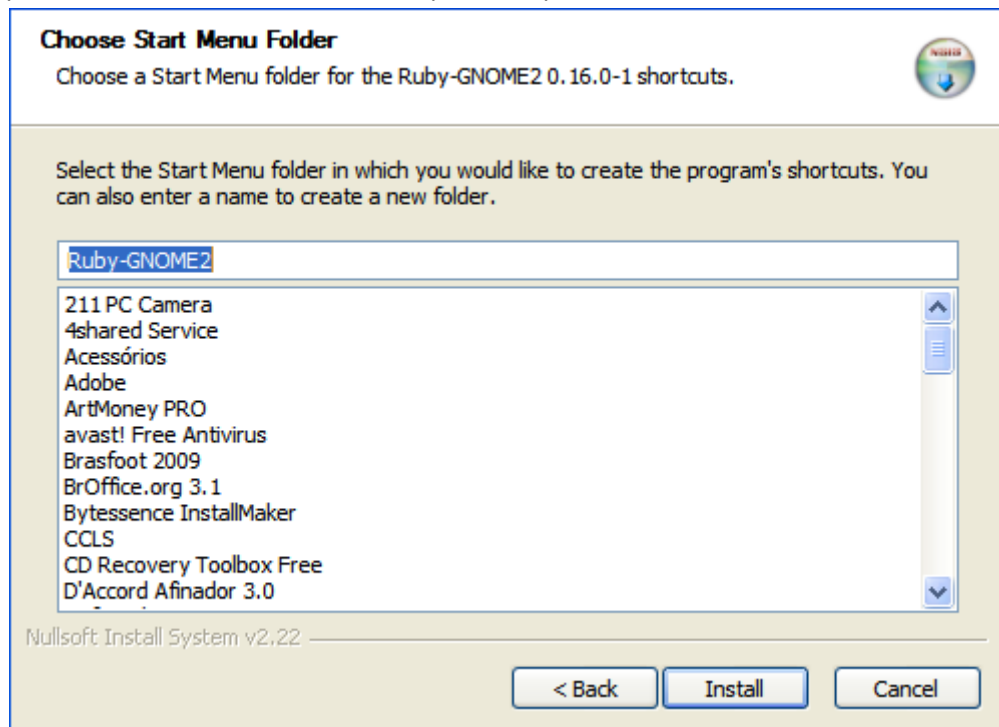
Choose Start Menu Folder
Choose a Start Menu folder for the Ruby-GNOME2 0.16.0-1 shortcuts.

Select the Start Menu folder in which you would like to create the program's shortcuts. You can also enter a name to create a new folder.

Ruby-GNOME2

211 PC Camera
4shared Service
Acessórios
Adobe
ArtMoney PRO
avast! Free Antivirus
Brasfoot 2009
BrOffice.org 3.1
Bytessence InstallMaker
CCLS
CD Recovery Toolbox Free
D'Accord Afinador 3.0
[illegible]

Nullsoft Install System v2.22

< Back
Install
Cancel